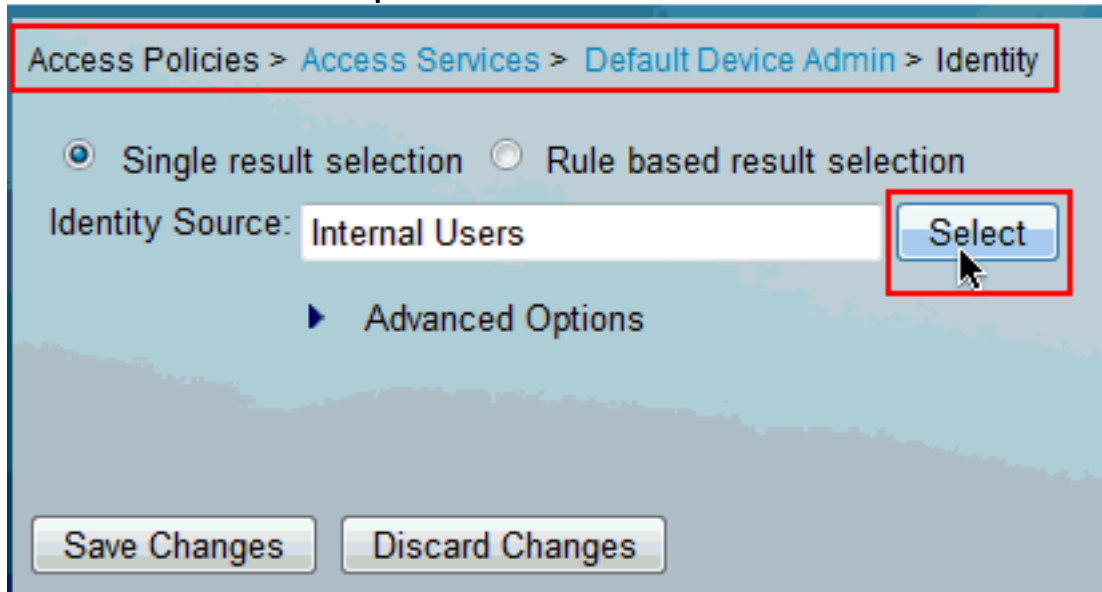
Access Policies > Access Services > Default Device Admin > Identity

Single result selection Rule based result selection

Identity Source: Internal Users Select

Advanced Options

Save Changes Discard Changes